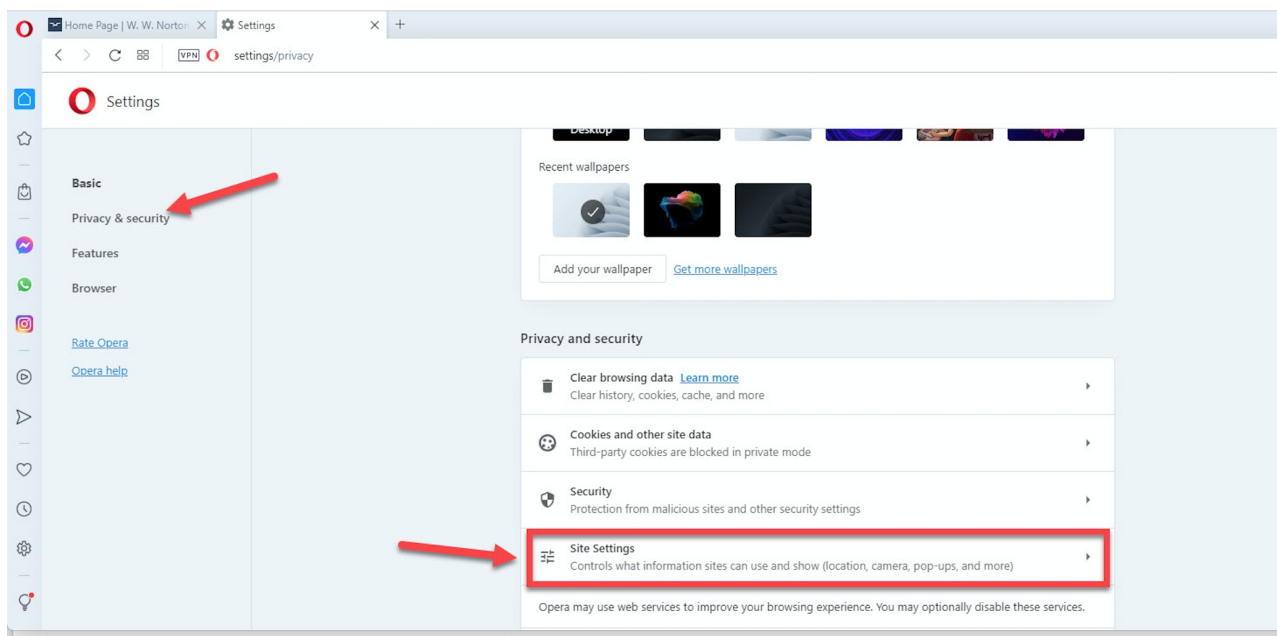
Home Page | W. W. Norton
Settings
+
VPN
settings/privacy

Settings

Desktop

Recent wallpapers

Add your wallpaper
Get more wallpapers

Basic
Privacy & security
Features
Browser

Rate Opera
Opera help

Privacy and security

Clear browsing data Learn more
Clear history, cookies, cache, and more

Cookies and other site data
Third-party cookies are blocked in private mode

Security
Protection from malicious sites and other security settings

Site Settings
Controls what information sites can use and show (location, camera, pop-ups, and more)

Opera may use web services to improve your browsing experience. You may optionally disable these services.